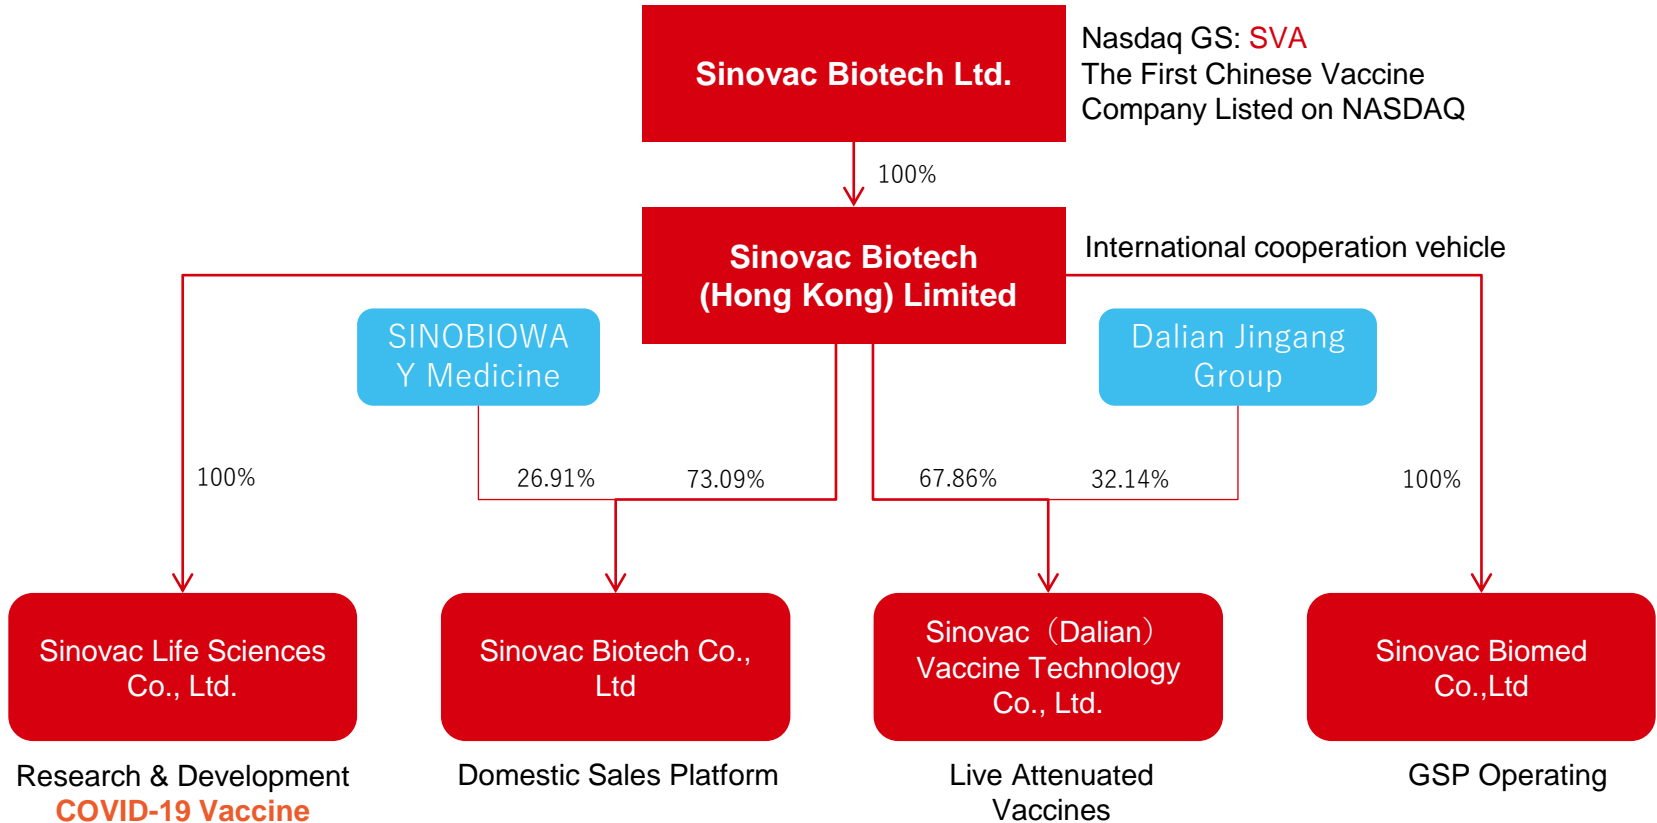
Sinovac Biotech Ltd.

Nasdaq GS: SVA
The First Chinese Vaccine Company Listed on NASDAQ

100%

Sinovac Biotech (Hong Kong) Limited

International cooperation vehicle

SINOBIOWAY Medicine

Dalian Jingang Group

100%

26.91%

73.09%

67.86%

32.14%

100%

Sinovac Life Sciences Co., Ltd.

Sinovac Biotech Co., Ltd

Sinovac（Dalian）Vaccine Technology Co., Ltd.

Sinovac Biomed Co.,Ltd

Research & Development
COVID-19 Vaccine

Domestic Sales Platform

Live Attenuated Vaccines

GSP Operating